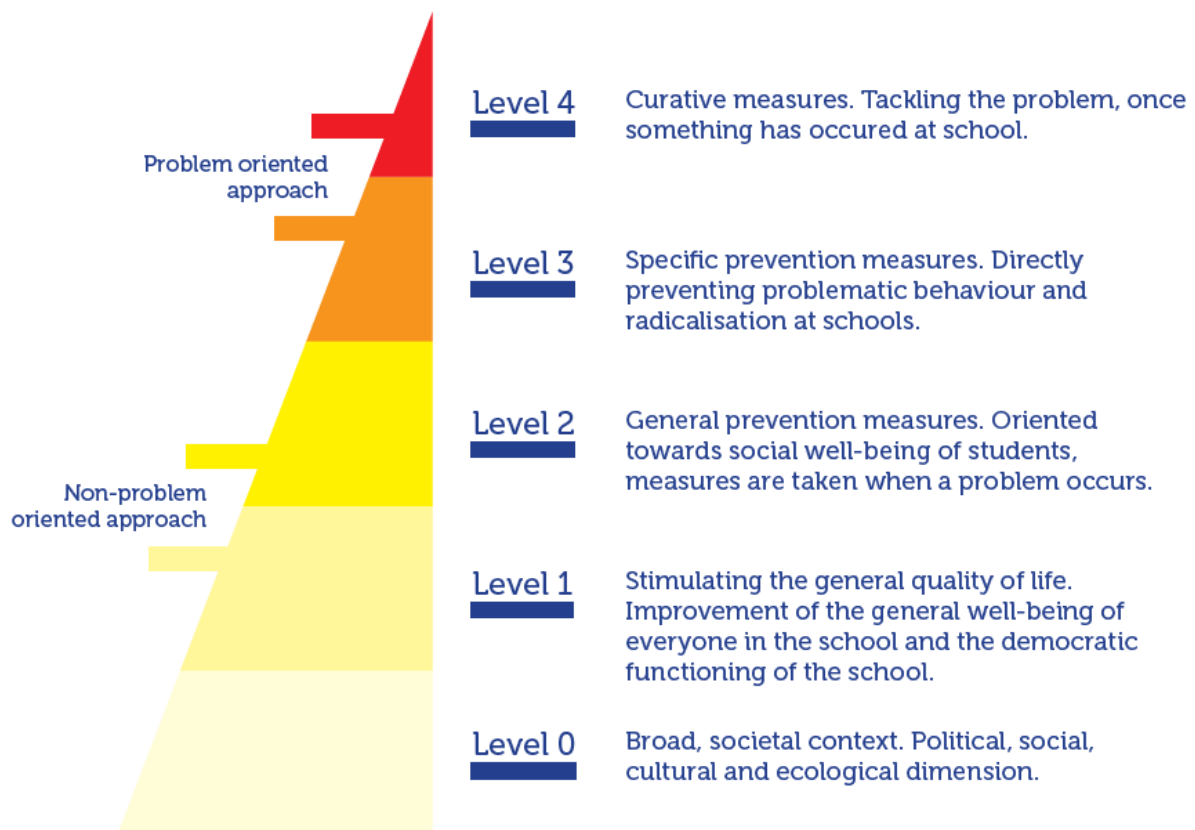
Problem oriented approach

Non-problem oriented approach

Level 4

Curative measures. Tackling the problem, once something has occured at school.

Level 3

Specific prevention measures. Directly preventing problematic behaviour and radicalisation at schools.

Level 2

General prevention measures. Oriented towards social well-being of students, measures are taken when a problem occurs.

Level 1

Stimulating the general quality of life. Improvement of the general well-being of everyone in the school and the democratic functioning of the school.

Level 0

Broad, societal context. Political, social, cultural and ecological dimension.